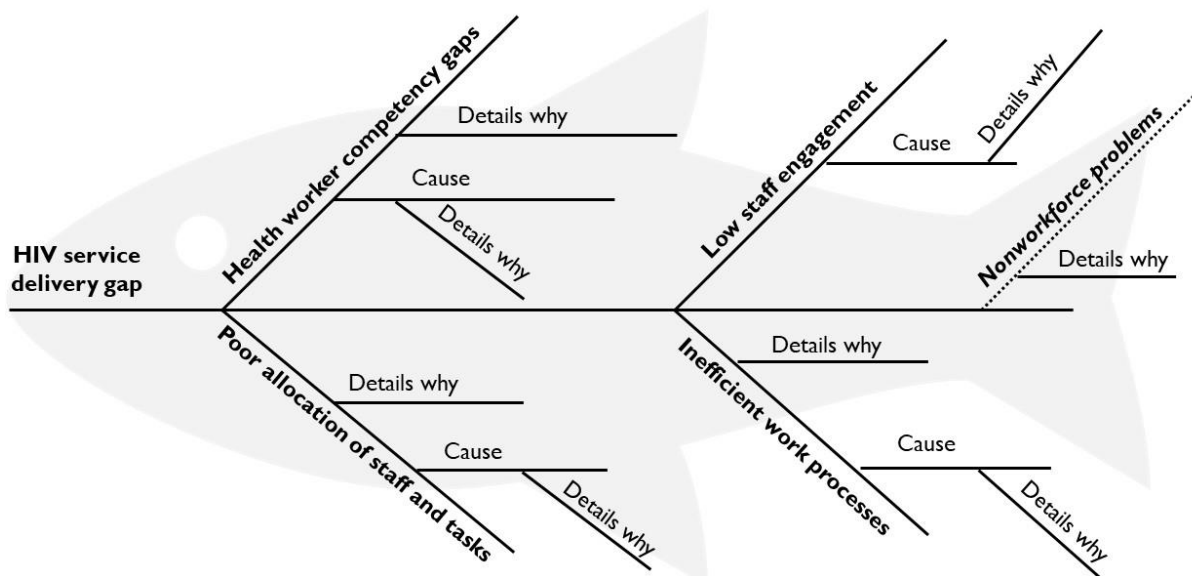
HIV service delivery gap

Health worker competency gaps

Details why

Cause

Details why

Low staff engagement

Cause

Details why

Nonworkforce problems

Details why

Poor allocation of staff and tasks

Details why

Cause

Details why

Inefficient work processes

Details why

Cause

Details why